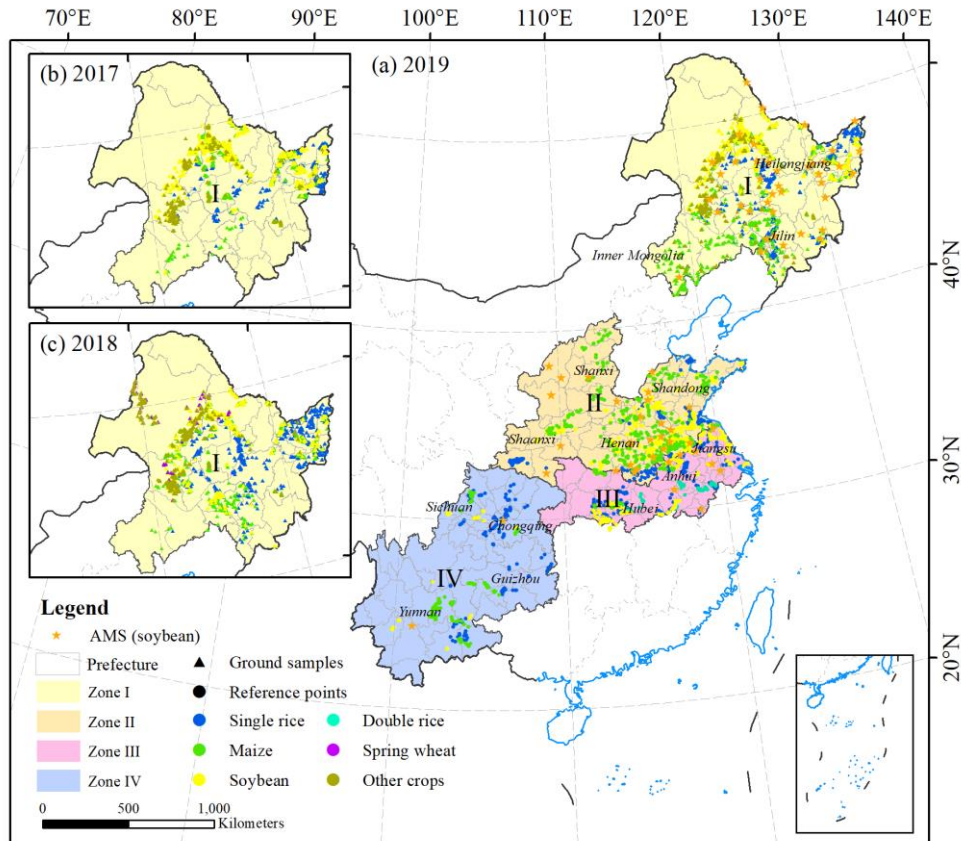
70°E 80°E 90°E 100°E 110°E 120°E 130°E 140°E

(b) 2017

I

(a) 2019

Heilongjiang

I

Jilin

Inner Mongolia

40°N

(c) 2018

I

Shanxi

Shandong

II

Shaanxi

Henan

Jiangsu

30°N

Anhui

III

Hubei

Sichuan

Chongqing

IV

Guizhou

Yunnan

20°N

Legend

AMS (soybean)

Prefecture

Zone I

Zone II

Zone III

Zone IV

Ground samples

Reference points

Single rice

Maize

Soybean

Double rice

Spring wheat

Other crops

0 500 1,000 Kilometers